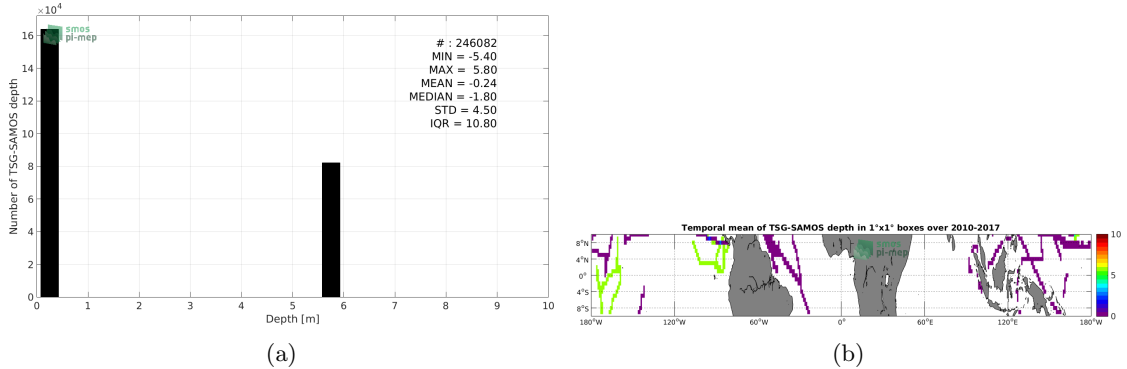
$\times 10^4$

smos
pi-mep

# : 246082
MIN = -5.40
MAX = 5.80
MEAN = -0.24
MEDIAN = -1.80
STD = 4.50
IQR = 10.80

Number of TSG-SAMOS depth

16
14
12
10
8
6
4
2
0

0 1 2 3 4 5 6 7 8 9 10

Depth [m]

(a)

Temporal mean of TSG-SAMOS depth in 1°x1° boxes over 2010-2017

smos
pi-mep

8°N
4°N
0°
4°S
8°S

180°W 120°W 60°W 0° 60°E 120°E 180°W

10
5
0

(b)